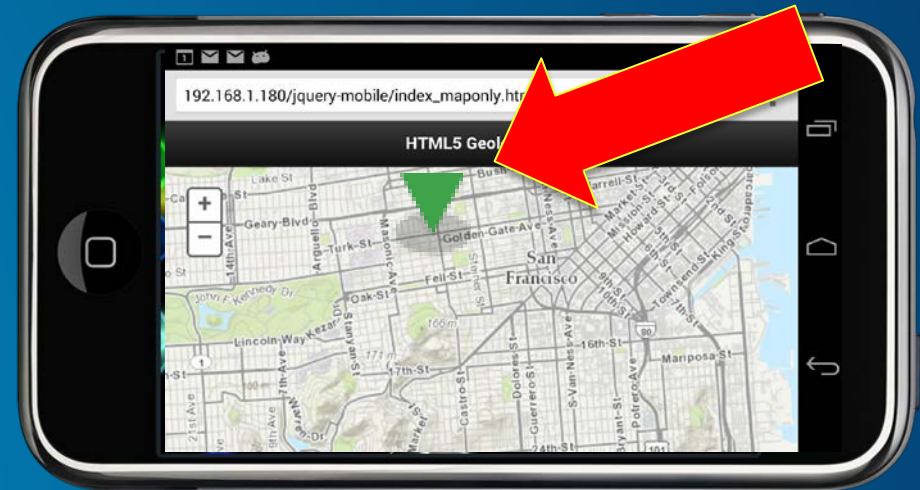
1

192.168.1.180/jquery-mobile/index_maponly.htm

HTML5 Geol

+
−

Lake St
Bush St
Farrell St
Geary Blvd
Turk St
Golden Gate Ave
San Francisco
14th Ave
Arguello Blvd
Masonic Ave
Fell St
Oak St
Stanyan St
John F Kennedy Dr
Lincoln Way
Kezar Dr
166 m
171 m
17th St
16th St
Mariposa St
Castro St
Dolores St
Guerrero St
S Van Ness Ave
Potrero Ave
Bryant St
Market St
Mission St
Howard St
Folsom St
King St
Townsend St
9th St
10th St
80
101
1
Sunset Blvd
7th Ave
21st Ave
Ness Ave
2nd St
3rd St
4th St
5th St
6th St